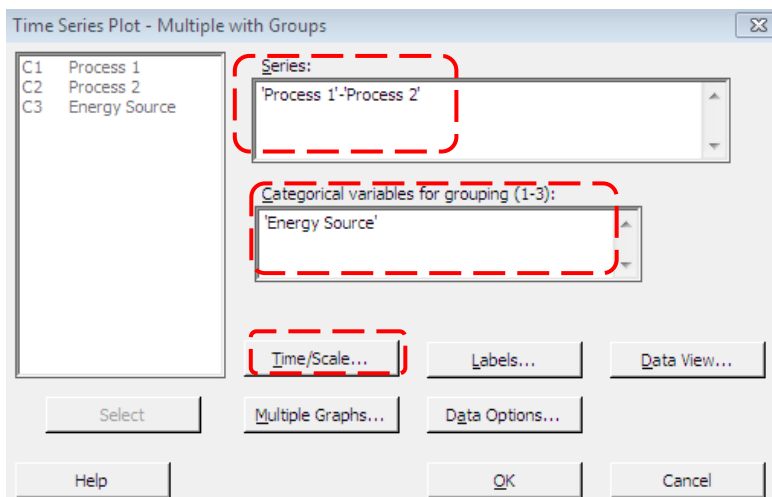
Time Series Plot - Multiple with Groups

C1 Process 1
C2 Process 2
C3 Energy Source

Series:
'Process 1'-'Process 2'

Categorical variables for grouping (1-3):
'Energy Source'

Time/Scale...
Labels...
Data View...

Select
Multiple Graphs...
Data Options...

Help
OK
Cancel